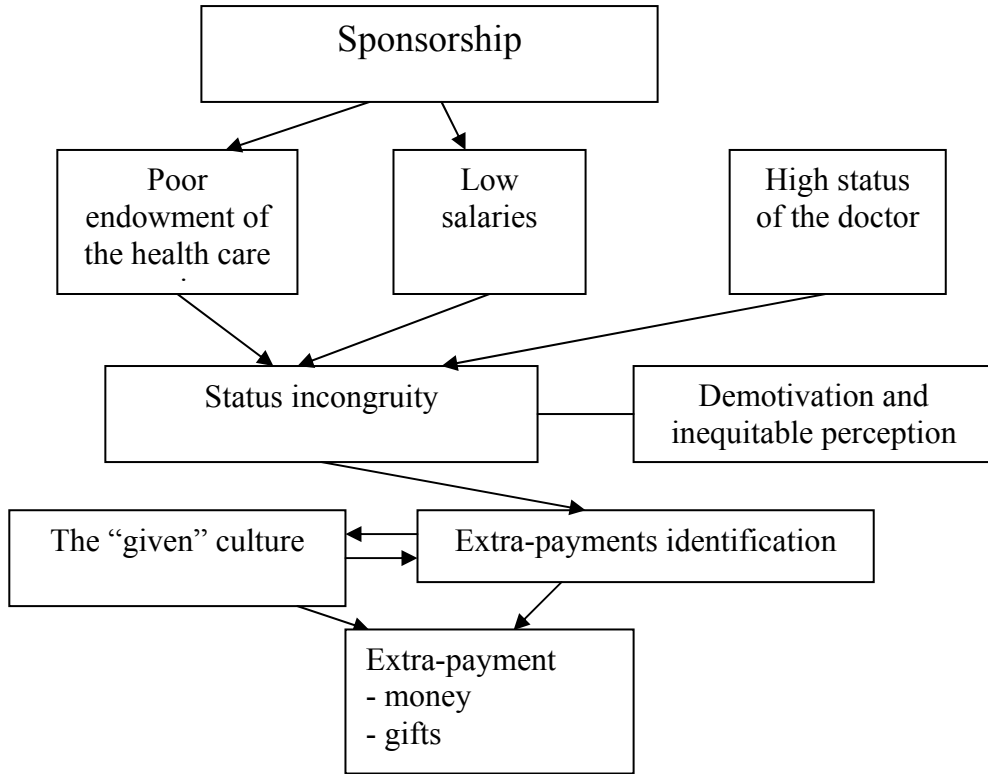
Sponsorship

Poor endowment of the health care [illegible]

Low salaries

High status of the doctor

Status incongruity

Demotivation and inequitable perception

The "given" culture

Extra-payments identification

Extra-payment
- money
- gifts